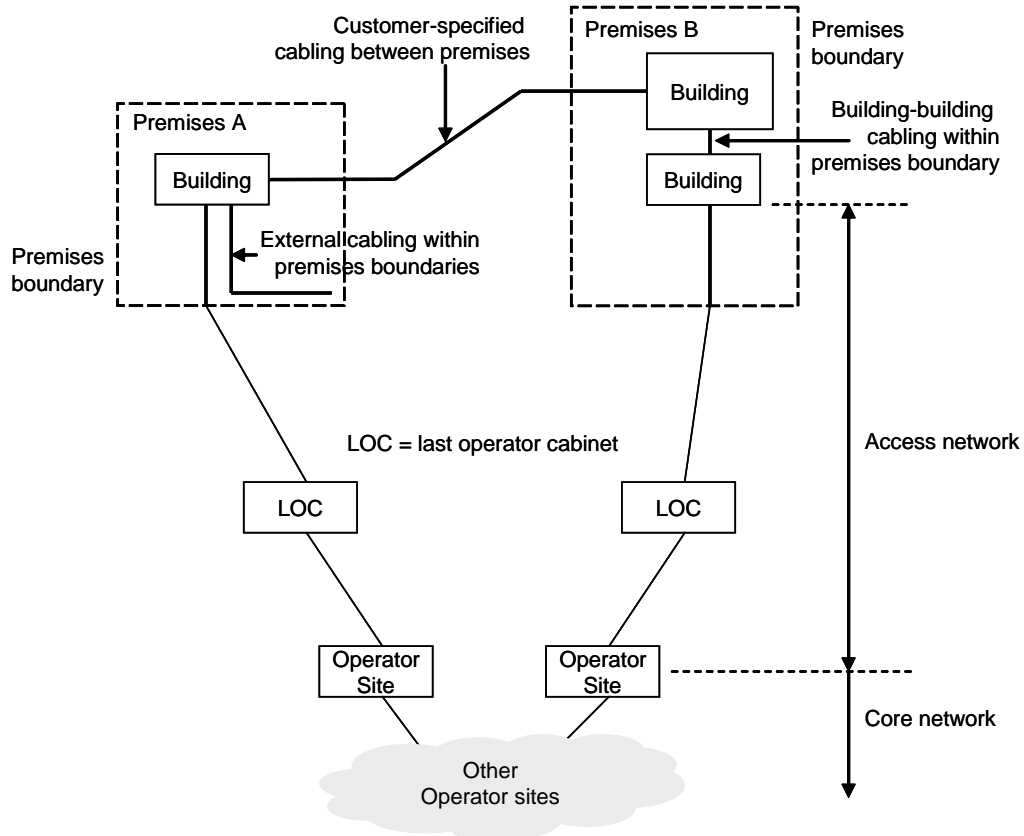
Customer-specified cabling between premises

Premises B

Premises boundary

Building

Building-building cabling within premises boundary

Premises A

Building

Building

Externalcabling within premises boundaries

Premises boundary

LOC = last operator cabinet

Access network

LOC

LOC

Operator Site

Operator Site

Core network

Other Operator sites